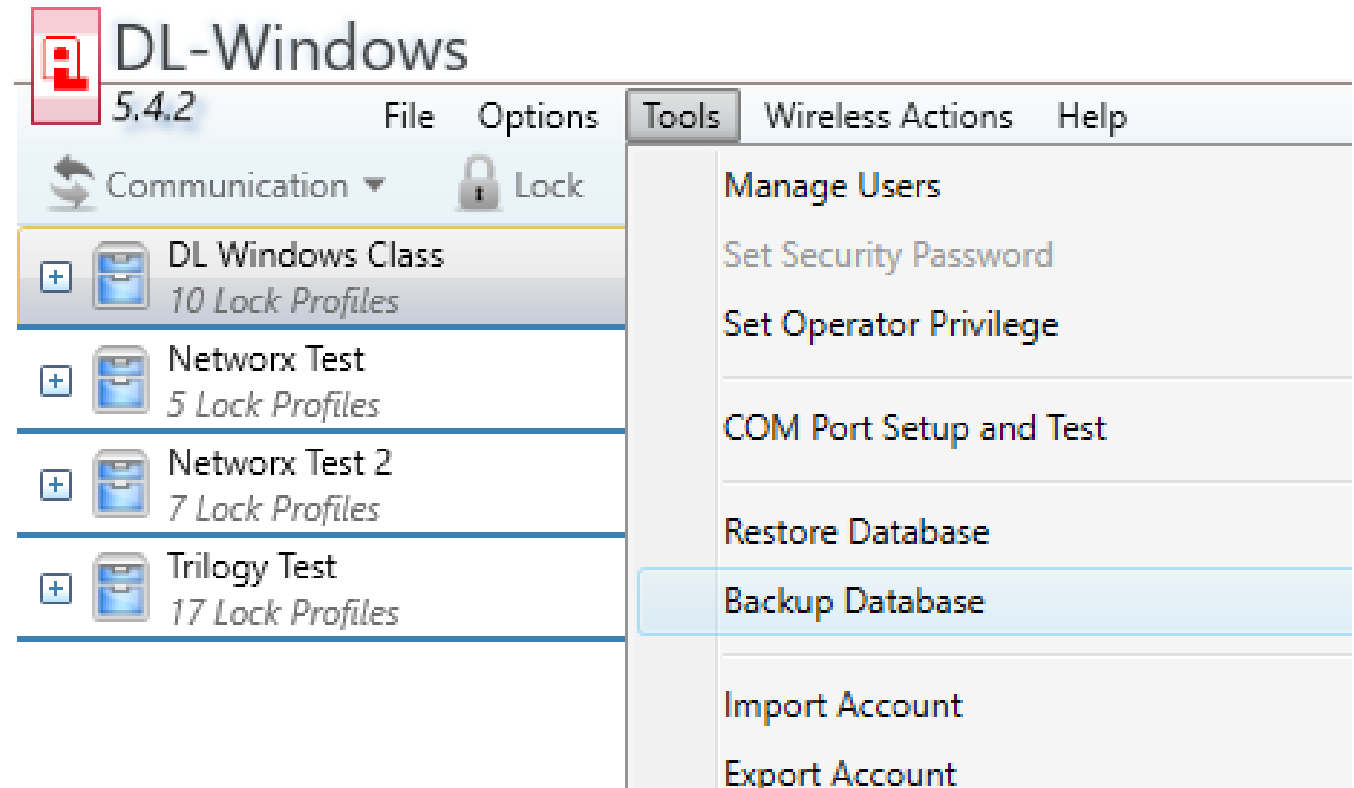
DL-Windows
5.4.2

File Options Tools Wireless Actions Help

Communication Lock

DL Windows Class
10 Lock Profiles

Networx Test
5 Lock Profiles

Networx Test 2
7 Lock Profiles

Trilogy Test
17 Lock Profiles

Manage Users
Set Security Password
Set Operator Privilege

COM Port Setup and Test

Restore Database
Backup Database

Import Account
Export Account